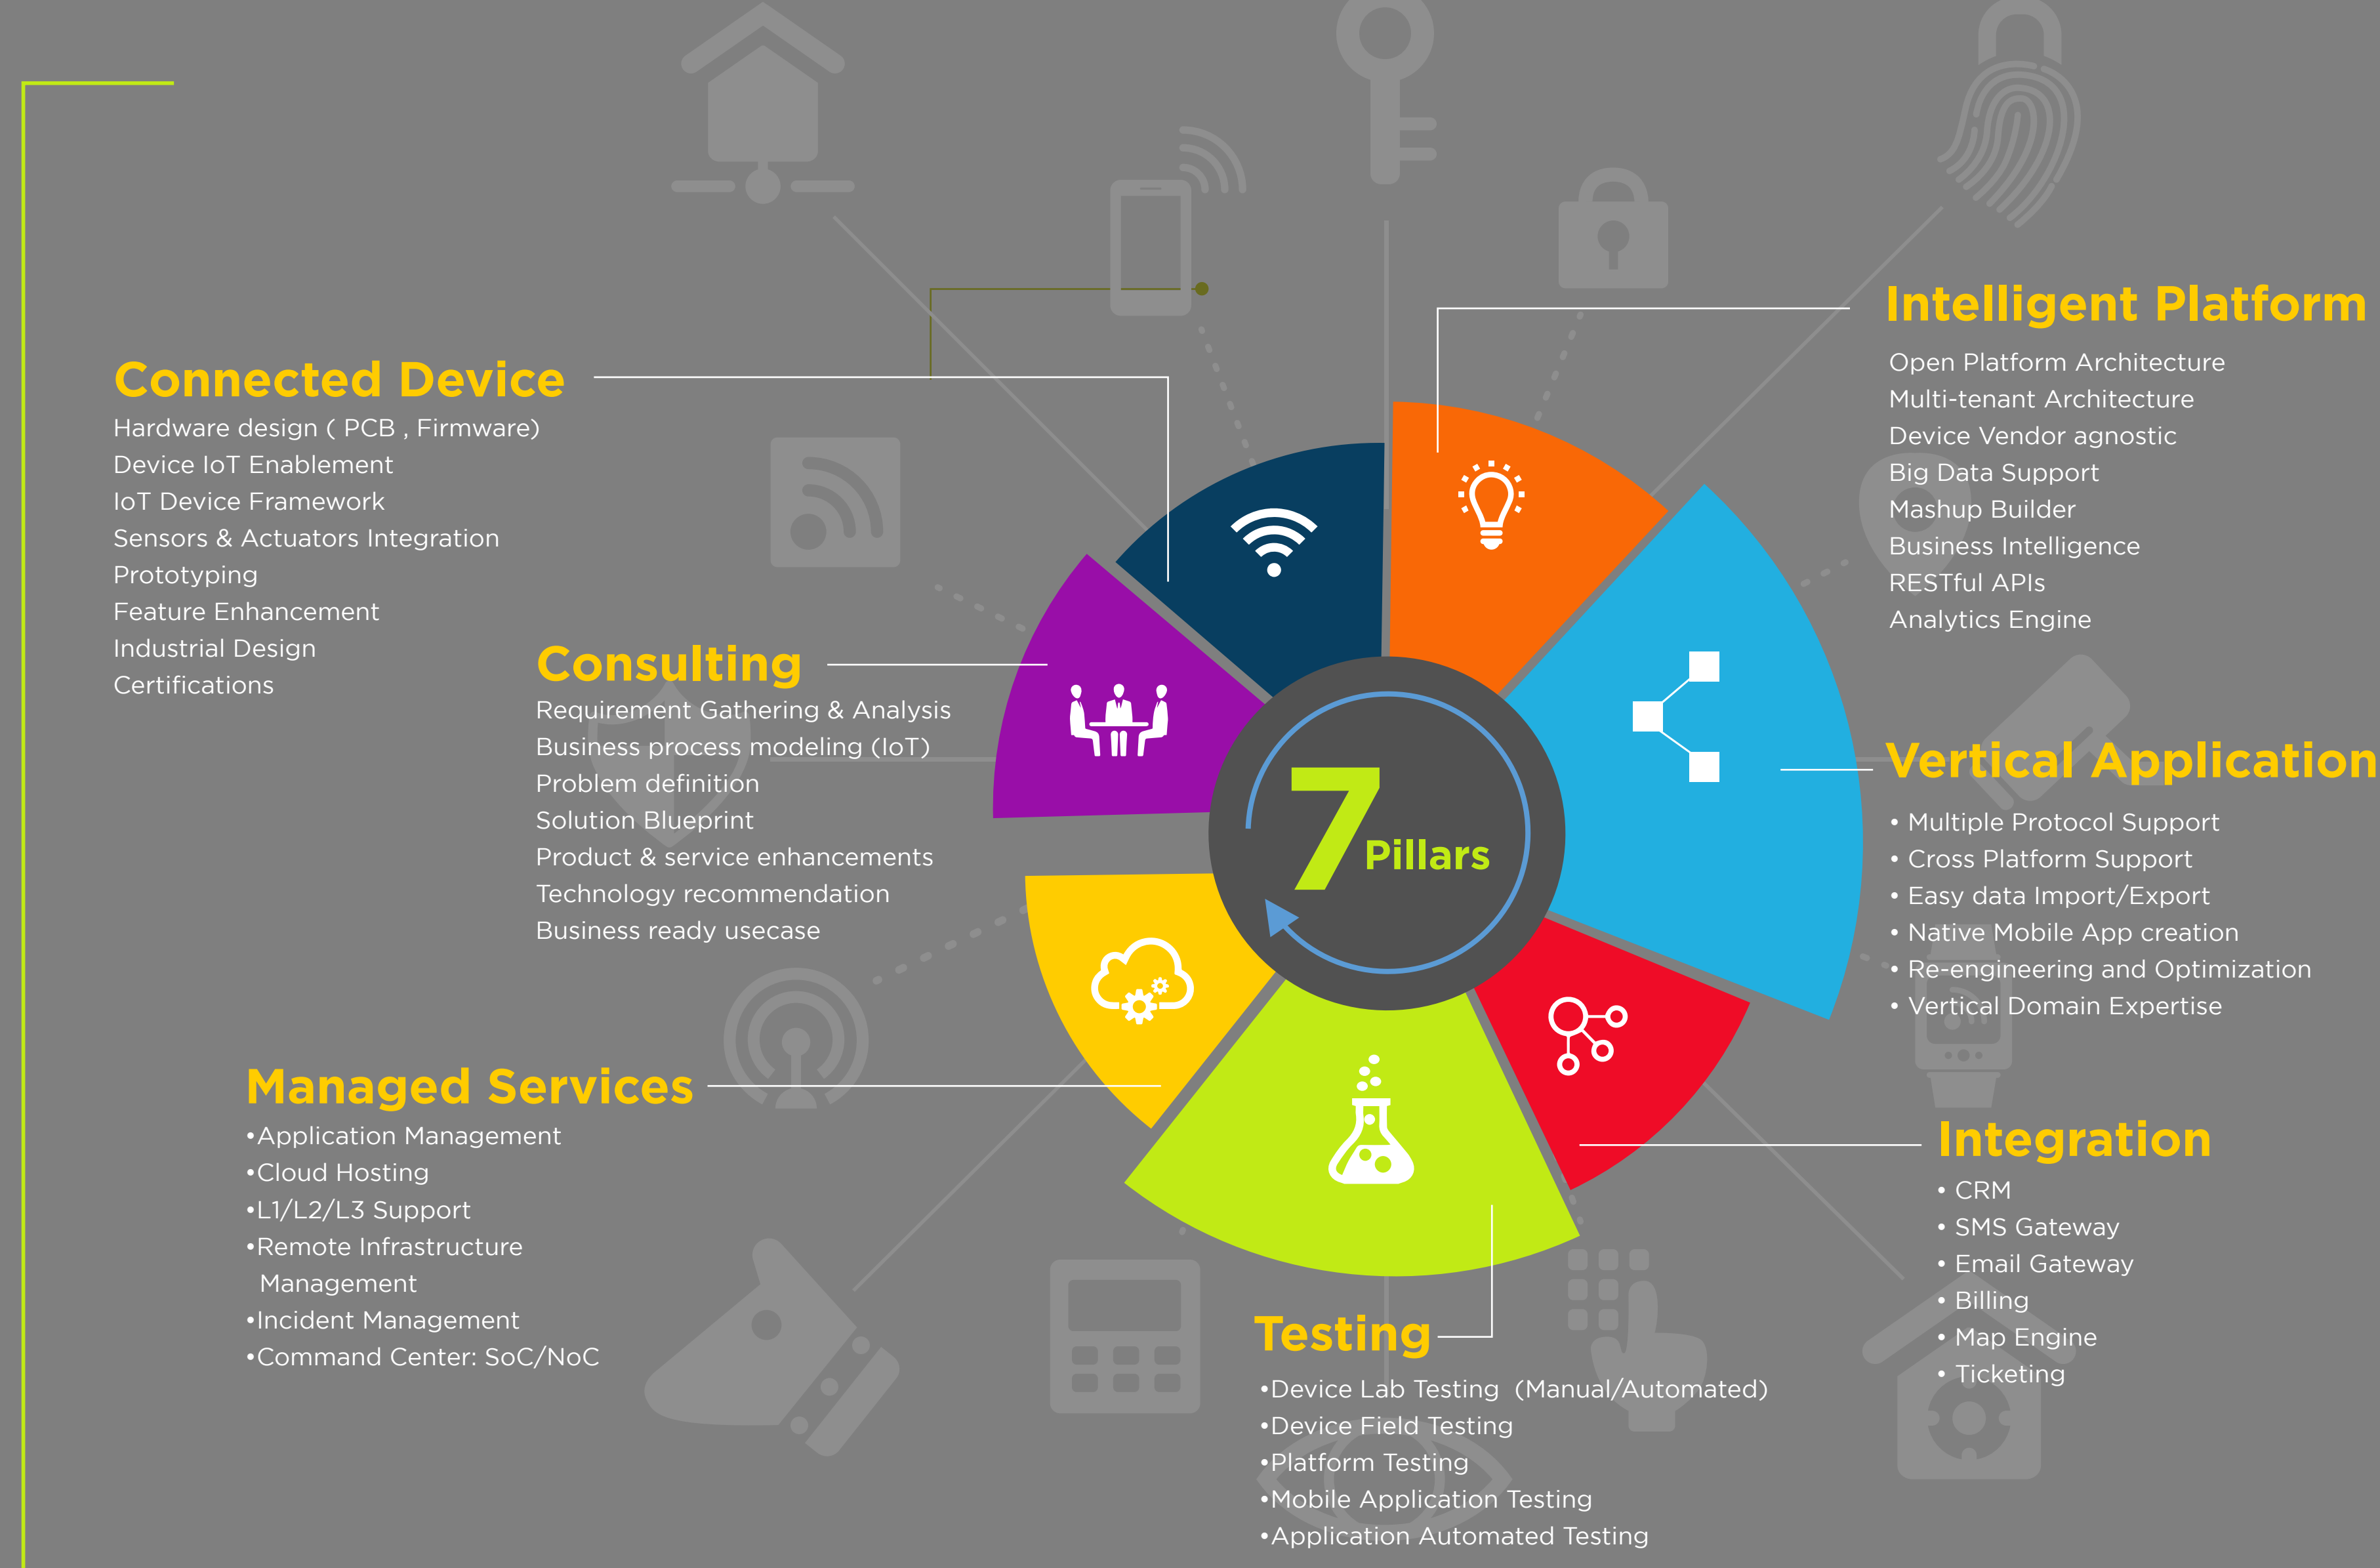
Connected Device
Hardware design ( PCB , Firmware)
Device IoT Enablement
IoT Device Framework
Sensors & Actuators Integration
Prototyping
Feature Enhancement
Industrial Design
Certifications

Intelligent Platform
Open Platform Architecture
Multi-tenant Architecture
Device Vendor agnostic
Big Data Support
Mashup Builder
Business Intelligence
RESTful APIs
Analytics Engine

Consulting
Requirement Gathering & Analysis
Business process modeling (IoT)
Problem definition
Solution Blueprint
Product & service enhancements
Technology recommendation
Business ready usecase

7 Pillars

Vertical Application
• Multiple Protocol Support
• Cross Platform Support
• Easy data Import/Export
• Native Mobile App creation
• Re-engineering and Optimization
• Vertical Domain Expertise

Managed Services
•Application Management
•Cloud Hosting
•L1/L2/L3 Support
•Remote Infrastructure Management
•Incident Management
•Command Center: SoC/NoC

Integration
• CRM
• SMS Gateway
• Email Gateway
• Billing
• Map Engine
• Ticketing

Testing
•Device Lab Testing (Manual/Automated)
•Device Field Testing
•Platform Testing
•Mobile Application Testing
•Application Automated Testing